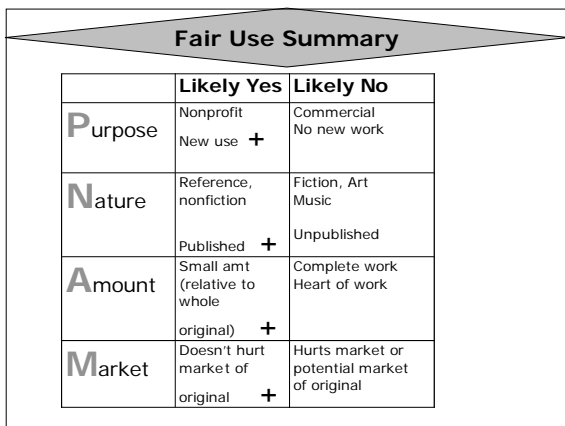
Fair Use Summary

| | Likely Yes | Likely No |
|---|---|---|
| Purpose | Nonprofit New use + | Commercial No new work |
| Nature | Reference, nonfiction Published + | Fiction, Art Music Unpublished |
| Amount | Small amt (relative to whole original) + | Complete work Heart of work |
| Market | Doesn't hurt market of original + | Hurts market or potential market of original |